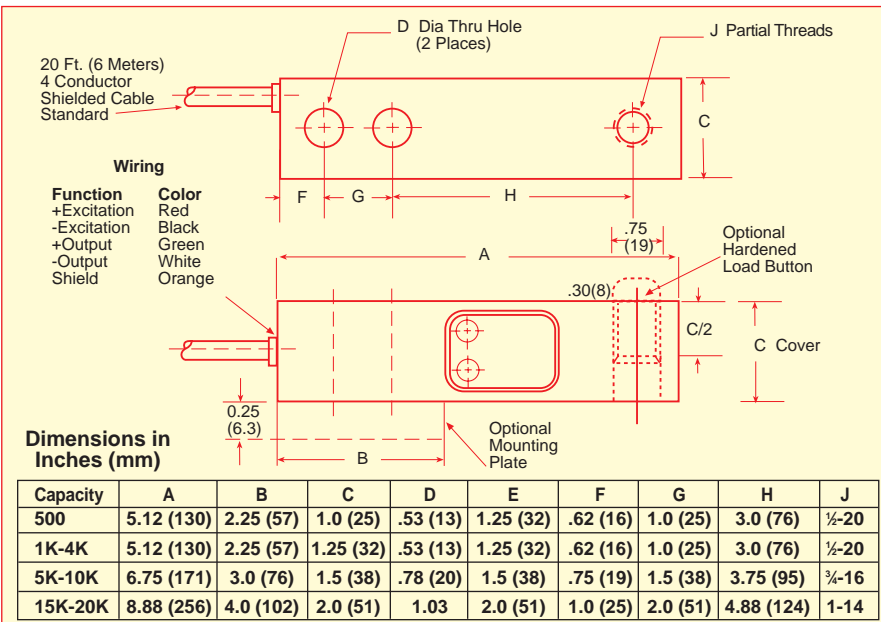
D Dia Thru Hole
(2 Places)

J Partial Threads

20 Ft. (6 Meters)
4 Conductor
Shielded Cable
Standard

C

F G H

Wiring

| Function | Color |
|---|---|
| +Excitation | Red |
| -Excitation | Black |
| +Output | Green |
| -Output | White |
| Shield | Orange |

.75
(19)

Optional
Hardened
Load Button

A

.30(8)

C/2

C Cover

0.25
(6.3)

B

Optional
Mounting
Plate

Dimensions in
Inches (mm)

| Capacity | A | B | C | D | E | F | G | H | J |
|---|---|---|---|---|---|---|---|---|---|
| 500 | 5.12 (130) | 2.25 (57) | 1.0 (25) | .53 (13) | 1.25 (32) | .62 (16) | 1.0 (25) | 3.0 (76) | ½-20 |
| 1K-4K | 5.12 (130) | 2.25 (57) | 1.25 (32) | .53 (13) | 1.25 (32) | .62 (16) | 1.0 (25) | 3.0 (76) | ½-20 |
| 5K-10K | 6.75 (171) | 3.0 (76) | 1.5 (38) | .78 (20) | 1.5 (38) | .75 (19) | 1.5 (38) | 3.75 (95) | ¾-16 |
| 15K-20K | 8.88 (256) | 4.0 (102) | 2.0 (51) | 1.03 | 2.0 (51) | 1.0 (25) | 2.0 (51) | 4.88 (124) | 1-14 |